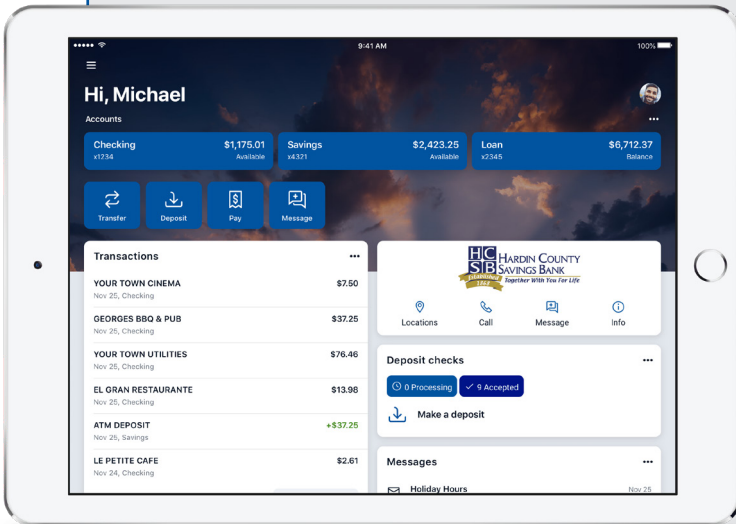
9:41 AM
100%

Hi, Michael
Accounts
...

Checking $1,175.01
x1234 Available

Savings $2,423.25
x4321 Available

Loan $6,712.37
x2345 Balance

Transfer
Deposit
Pay
Message

Transactions ...

YOUR TOWN CINEMA $7.50
Nov 25, Checking

GEORGES BBQ & PUB $37.25
Nov 25, Checking

YOUR TOWN UTILITIES $76.46
Nov 25, Checking

EL GRAN RESTAURANTE $13.98
Nov 25, Checking

ATM DEPOSIT +$37.25
Nov 25, Savings

LE PETITE CAFE $2.61
Nov 24, Checking

HCSB HARDIN COUNTY SAVINGS BANK
Established 1868 Together With You For Life

Locations
Call
Message
Info

Deposit checks ...
0 Processing
9 Accepted
Make a deposit

Messages ...
Holiday Hours Nov 25